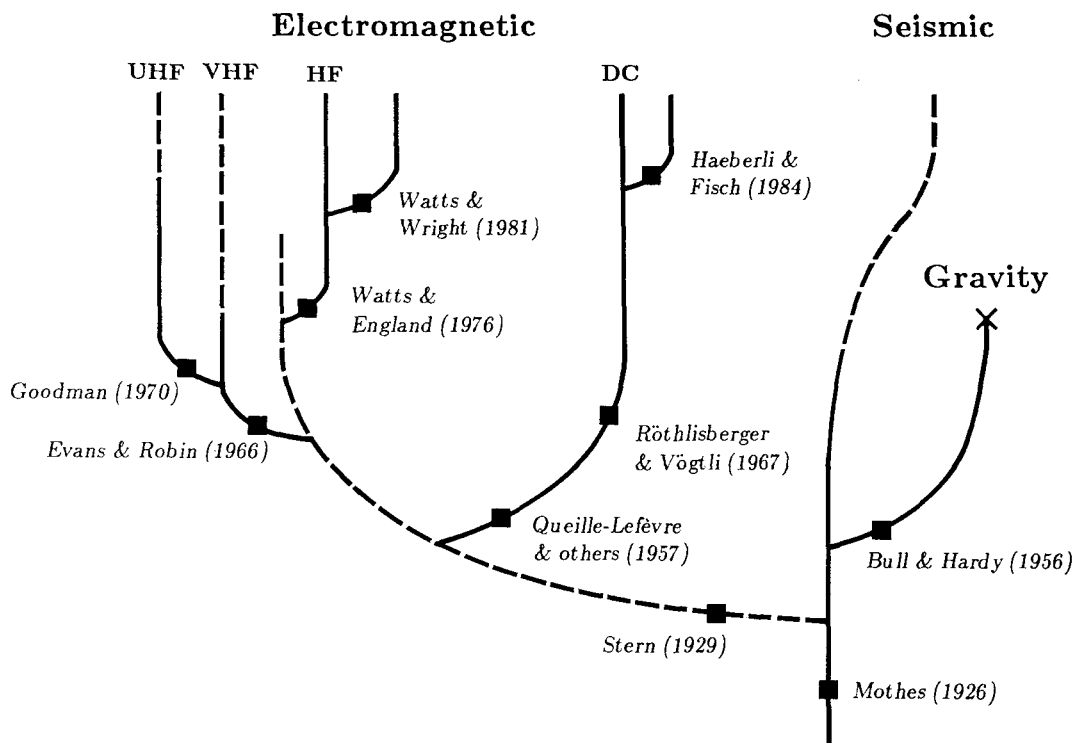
Electromagnetic

Seismic

UHF

VHF

HF

DC

Haeberli & Fisch (1984)

Watts & Wright (1981)

Gravity

Watts & England (1976)

Goodman (1970)

Evans & Robin (1966)

Röthlisberger & Vögtli (1967)

Queille-Lefèvre & others (1957)

Bull & Hardy (1956)

Stern (1929)

Mothes (1926)